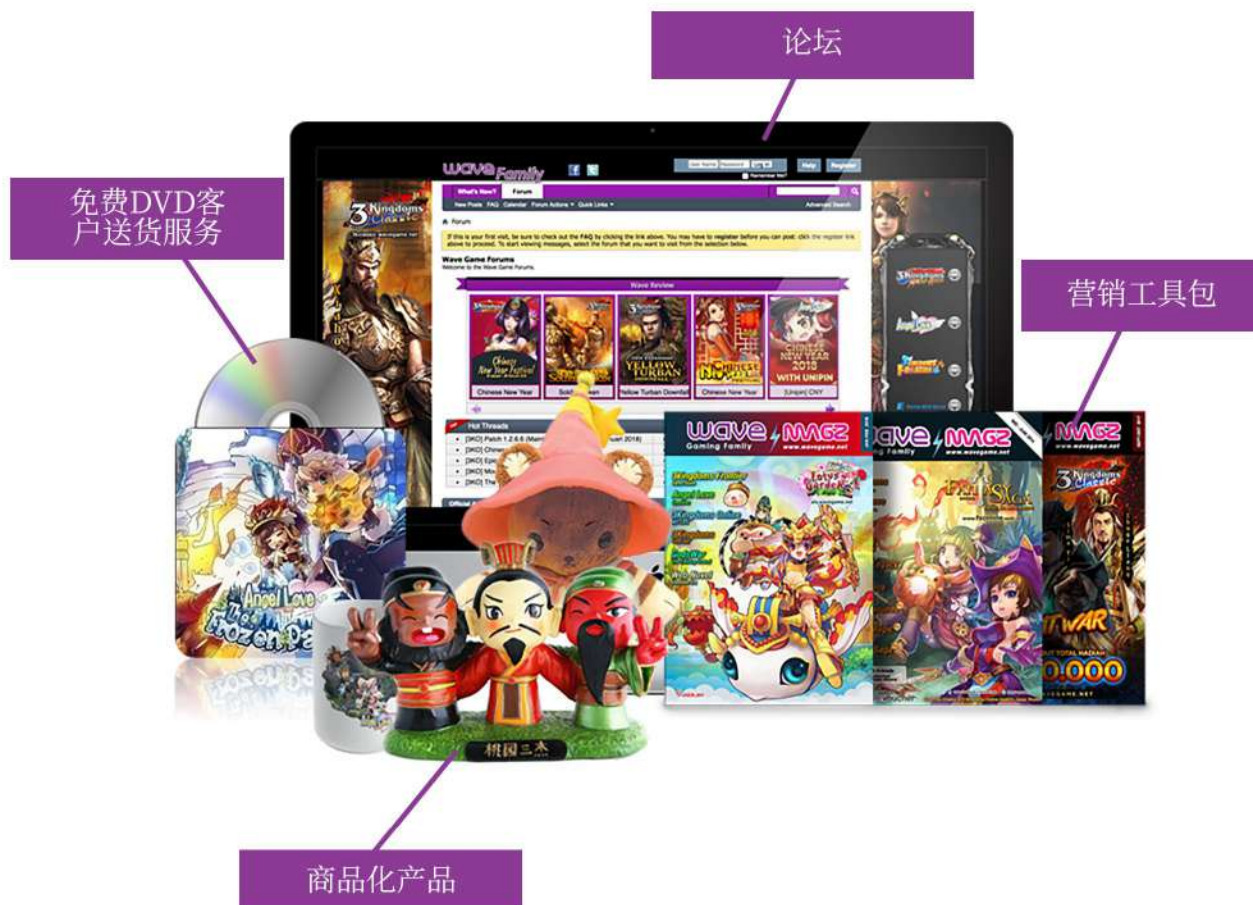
论坛

免费DVD客户送货服务

营销工具包

商品化产品

wave Family

What's New? Forum

New Posts FAQ Calendar Forum Actions Quick Links Advanced Search

Help Register

Remember Me?

Forum

If this is your first visit, be sure to check out the FAQ by clicking the link above. You may have to register before you can post: click the register link above to proceed. To start viewing messages, select the forum that you want to visit from the selection below.

Wave Game Forums
Welcome to the Wave Game Forums.

Wave Review

Chinese New Year Festival

YELLOW TURBAN

CHINESE NEW YEAR 2018 WITH UNIPIN

Chinese New Year | Soldi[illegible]an | Yellow Turban Downfall | Chinese New Year | [Unipin] CNY

Hot Threads

[SKO] Patch 1.2.6.6 (Main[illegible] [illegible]uari 2018)
[SKO] Chines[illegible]
[SKO] Epi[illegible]
[SKO] Mo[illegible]
[SKO] The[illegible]

Official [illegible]

3 Kingdoms Classic

wave Gaming Family MAGZ www.wavegame.net

wave Gaming Family MAGZ

MAGZ

3 Kingdoms Classic

Angel Love The Frozen Pa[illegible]

桃园三杰

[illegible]T WAR

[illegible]0.000

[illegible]GAME.NET